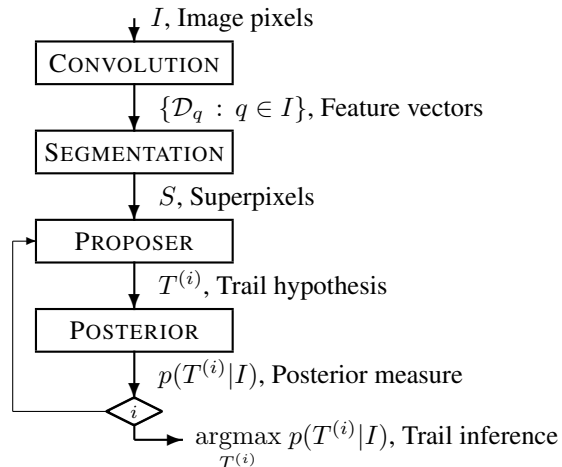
$I$, Image pixels

CONVOLUTION

$\{\mathcal{D}_q \,:\, q \in I\}$, Feature vectors

SEGMENTATION

$S$, Superpixels

PROPOSER

$T^{(i)}$, Trail hypothesis

POSTERIOR

$p(T^{(i)}|I)$, Posterior measure

$i$

$\underset{T^{(i)}}{\operatorname{argmax}}\, p(T^{(i)}|I)$, Trail inference